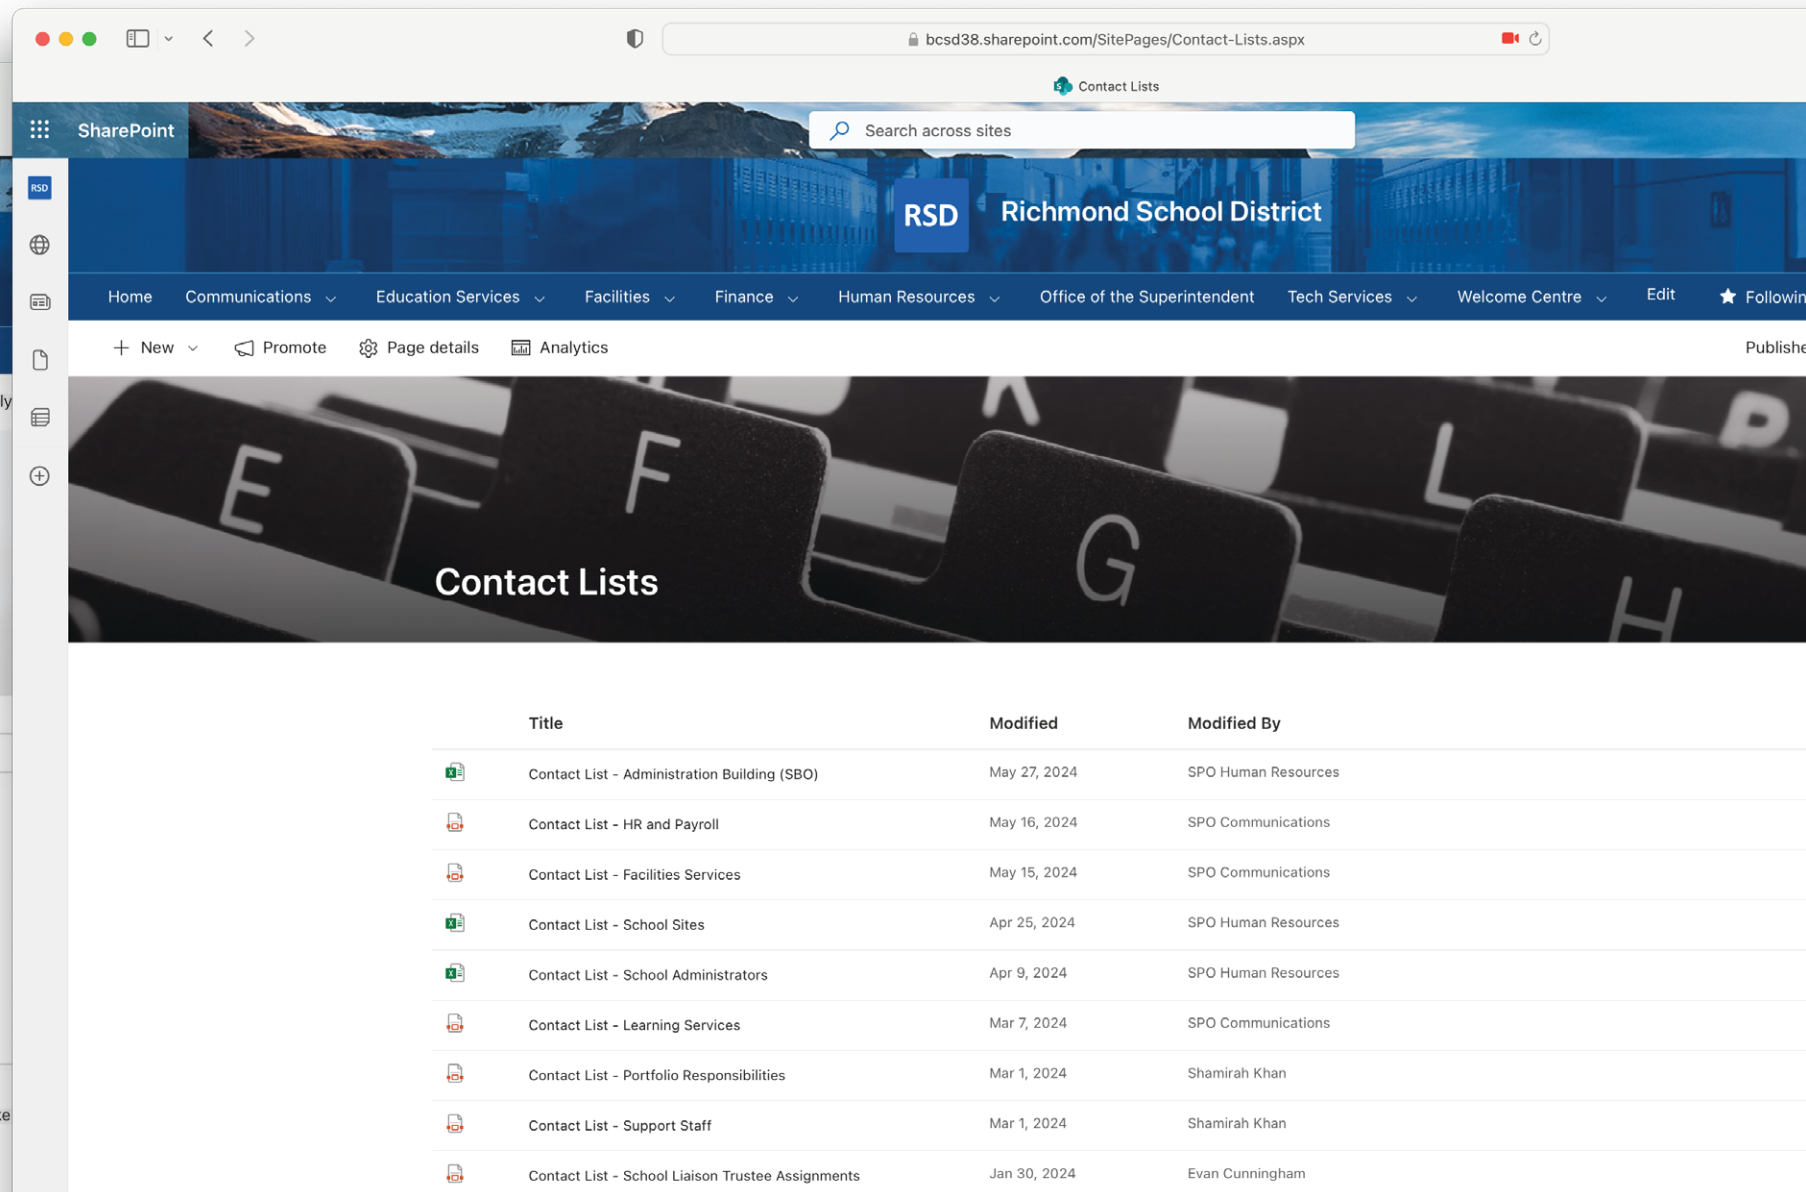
bcsd38.sharepoint.com/SitePages/Contact-Lists.aspx

Contact Lists

SharePoint

Search across sites

RSD

RSD Richmond School District

Home Communications Education Services Facilities Finance Human Resources Office of the Superintendent Tech Services Welcome Centre Edit Followin

New Promote Page details Analytics Publishe

Contact Lists

| Title | Modified | Modified By |
|---|---|---|
| Contact List - Administration Building (SBO) | May 27, 2024 | SPO Human Resources |
| Contact List - HR and Payroll | May 16, 2024 | SPO Communications |
| Contact List - Facilities Services | May 15, 2024 | SPO Communications |
| Contact List - School Sites | Apr 25, 2024 | SPO Human Resources |
| Contact List - School Administrators | Apr 9, 2024 | SPO Human Resources |
| Contact List - Learning Services | Mar 7, 2024 | SPO Communications |
| Contact List - Portfolio Responsibilities | Mar 1, 2024 | Shamirah Khan |
| Contact List - Support Staff | Mar 1, 2024 | Shamirah Khan |
| Contact List - School Liaison Trustee Assignments | Jan 30, 2024 | Evan Cunningham |